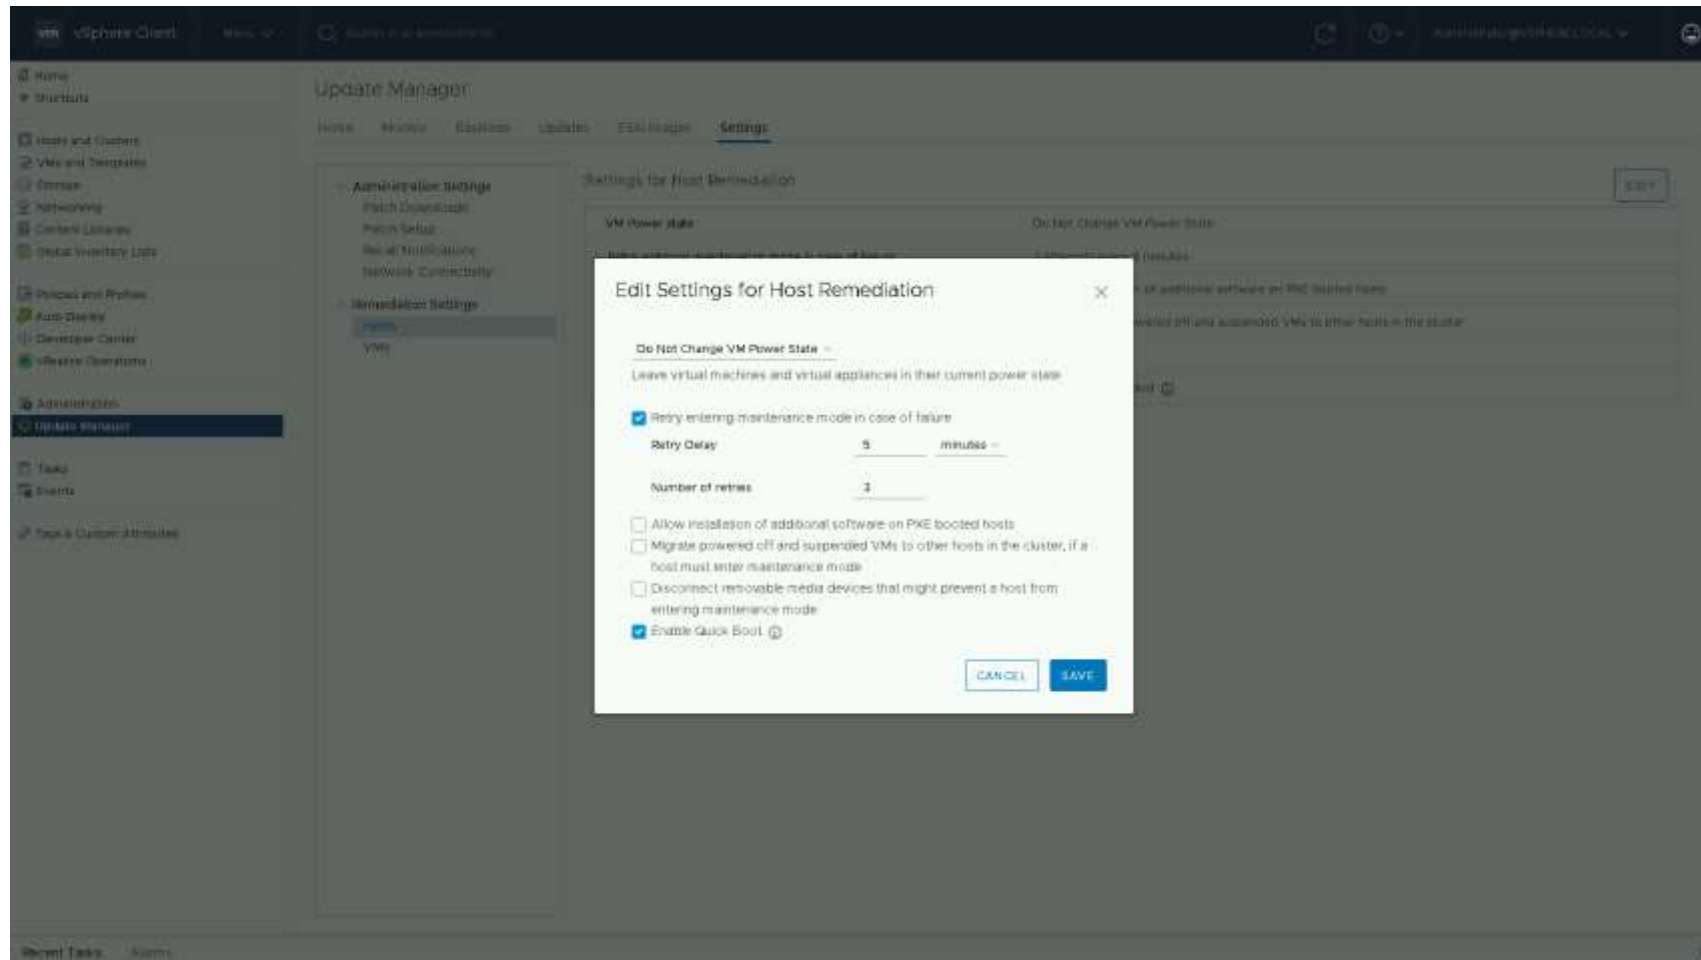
vm vSphere Client Menu

Home
Shortcuts

Hosts and Clusters
VMs and Templates
Storage
Networking
Content Libraries
Global Inventory Lists

Policies and Profiles
Auto Deploy
Developer Center
vRealize Operations

Administration
Update Manager

Tasks
Events

Tags & Custom Attributes

Update Manager

Home Monitor Baselines Updates ESXi Images Settings

Administration Settings
Patch Downloads
Patch Setup
Recall Notifications
Network Connectivity
Remediation Settings
Hosts
VMs

Settings for Host Remediation

EDIT

VM Power state
Do Not Change VM Power State

Edit Settings for Host Remediation

Do Not Change VM Power State

Leave virtual machines and virtual appliances in their current power state

Retry entering maintenance mode in case of failure

Retry Delay 5 minutes

Number of retries 3

Allow installation of additional software on PXE booted hosts

Migrate powered off and suspended VMs to other hosts in the cluster, if a host must enter maintenance mode

Disconnect removable media devices that might prevent a host from entering maintenance mode

Enable Quick Boot

CANCEL SAVE

Recent Tasks Alarms